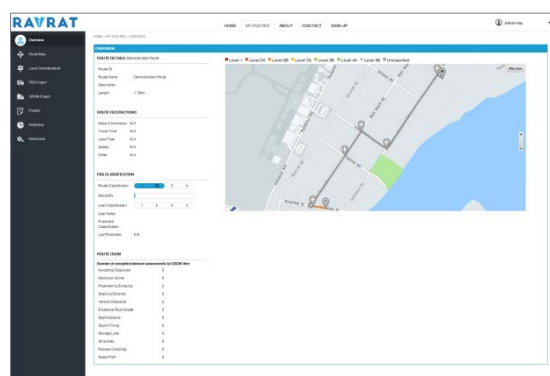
RAVRAT

HOME MY ROUTES ABOUT CONTACT SIGN UP

Alana Key

Overview
Route Map
Local Considerations
PBS Export
OSOM Export
Publish
Reporting
Network

HOME / MY ROUTES / OVERVIEW

OVERVIEW

ROUTE DETAILS Demonstration Route

Route ID
Route Name Demonstration Route
Description
Length 1.78km

ROUTE RESTRICTIONS

Mass & Dimension N/A
Travel Time N/A
Load Type N/A
Speed N/A
Other N/A

PBS CLASSIFICATION

Route Classification 1 2 3 4
Reliability
User Classification 1 2 3 4
User Notes
Proposed Classification
Last Processed N/A

ROUTE OSOM

Number of completed/relevant assessments by OSOM item

Horizontal Clearance 0
Maximum Horns 0
Pavement & Surfacing 0
Stacking Distance 0
Vertical Clearance 0
Excessive Road Grade 0
Sight Distance 0
Signal Timing 0
Storage Lane 0
Structures 0
Railway Crossings 0
Swept Path 0

Level 1 Level 2A Level 2B Level 3A Level 3B Level 4A Level 4B Unclassified

Map view